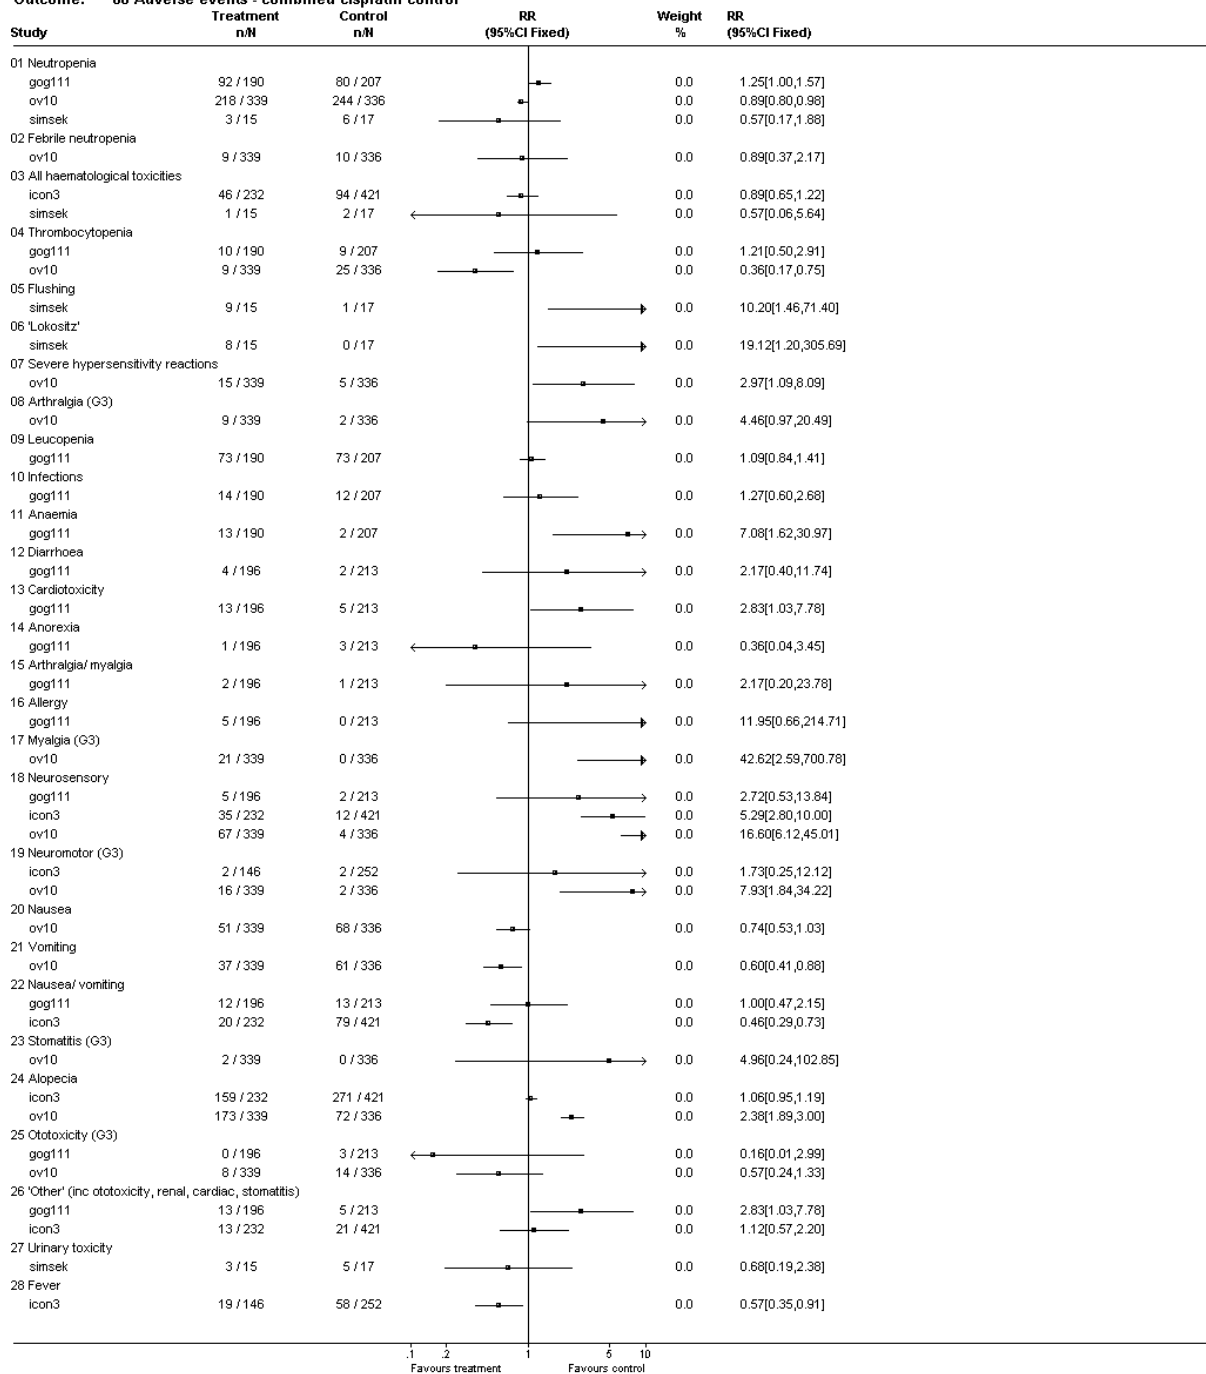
Outcome: 06 Adverse events - combined cisplatin control

| Study | Treatment n/N | Control n/N | RR (95%CI Fixed) | Weight % | RR (95%CI Fixed) |
|---|---|---|---|---|---|
| 01 Neutropenia | | | | | |
| gog111 | 92 / 190 | 80 / 207 | | 0.0 | 1.25[1.00,1.57] |
| ov10 | 218 / 339 | 244 / 336 | | 0.0 | 0.89[0.80,0.98] |
| simsek | 3 / 15 | 6 / 17 | | 0.0 | 0.57[0.17,1.88] |
| 02 Febrile neutropenia | | | | | |
| ov10 | 9 / 339 | 10 / 336 | | 0.0 | 0.89[0.37,2.17] |
| 03 All haematological toxicities | | | | | |
| icon3 | 46 / 232 | 94 / 421 | | 0.0 | 0.89[0.65,1.22] |
| simsek | 1 / 15 | 2 / 17 | | 0.0 | 0.57[0.06,5.64] |
| 04 Thrombocytopenia | | | | | |
| gog111 | 10 / 190 | 9 / 207 | | 0.0 | 1.21[0.50,2.91] |
| ov10 | 9 / 339 | 25 / 336 | | 0.0 | 0.36[0.17,0.75] |
| 05 Flushing | | | | | |
| simsek | 9 / 15 | 1 / 17 | | 0.0 | 10.20[1.46,71.40] |
| 06 'Lokositz' | | | | | |
| simsek | 8 / 15 | 0 / 17 | | 0.0 | 19.12[1.20,305.69] |
| 07 Severe hypersensitivity reactions | | | | | |
| ov10 | 15 / 339 | 5 / 336 | | 0.0 | 2.97[1.09,8.09] |
| 08 Arthralgia (G3) | | | | | |
| ov10 | 9 / 339 | 2 / 336 | | 0.0 | 4.46[0.97,20.49] |
| 09 Leucopenia | | | | | |
| gog111 | 73 / 190 | 73 / 207 | | 0.0 | 1.09[0.84,1.41] |
| 10 Infections | | | | | |
| gog111 | 14 / 190 | 12 / 207 | | 0.0 | 1.27[0.60,2.68] |
| 11 Anaemia | | | | | |
| gog111 | 13 / 190 | 2 / 207 | | 0.0 | 7.08[1.62,30.97] |
| 12 Diarrhoea | | | | | |
| gog111 | 4 / 196 | 2 / 213 | | 0.0 | 2.17[0.40,11.74] |
| 13 Cardiotoxicity | | | | | |
| gog111 | 13 / 196 | 5 / 213 | | 0.0 | 2.83[1.03,7.78] |
| 14 Anorexia | | | | | |
| gog111 | 1 / 196 | 3 / 213 | | 0.0 | 0.36[0.04,3.45] |
| 15 Arthralgia/ myalgia | | | | | |
| gog111 | 2 / 196 | 1 / 213 | | 0.0 | 2.17[0.20,23.78] |
| 16 Allergy | | | | | |
| gog111 | 5 / 196 | 0 / 213 | | 0.0 | 11.95[0.66,214.71] |
| 17 Myalgia (G3) | | | | | |
| ov10 | 21 / 339 | 0 / 336 | | 0.0 | 42.62[2.59,700.78] |
| 18 Neurosensory | | | | | |
| gog111 | 5 / 196 | 2 / 213 | | 0.0 | 2.72[0.53,13.84] |
| icon3 | 35 / 232 | 12 / 421 | | 0.0 | 5.29[2.80,10.00] |
| ov10 | 67 / 339 | 4 / 336 | | 0.0 | 16.60[6.12,45.01] |
| 19 Neuromotor (G3) | | | | | |
| icon3 | 2 / 146 | 2 / 252 | | 0.0 | 1.73[0.25,12.12] |
| ov10 | 16 / 339 | 2 / 336 | | 0.0 | 7.93[1.84,34.22] |
| 20 Nausea | | | | | |
| ov10 | 51 / 339 | 68 / 336 | | 0.0 | 0.74[0.53,1.03] |
| 21 Vomiting | | | | | |
| ov10 | 37 / 339 | 61 / 336 | | 0.0 | 0.60[0.41,0.88] |
| 22 Nausea/ vomiting | | | | | |
| gog111 | 12 / 196 | 13 / 213 | | 0.0 | 1.00[0.47,2.15] |
| icon3 | 20 / 232 | 79 / 421 | | 0.0 | 0.46[0.29,0.73] |
| 23 Stomatitis (G3) | | | | | |
| ov10 | 2 / 339 | 0 / 336 | | 0.0 | 4.96[0.24,102.85] |
| 24 Alopecia | | | | | |
| icon3 | 159 / 232 | 271 / 421 | | 0.0 | 1.06[0.95,1.19] |
| ov10 | 173 / 339 | 72 / 336 | | 0.0 | 2.38[1.89,3.00] |
| 25 Ototoxicity (G3) | | | | | |
| gog111 | 0 / 196 | 3 / 213 | | 0.0 | 0.16[0.01,2.99] |
| ov10 | 8 / 339 | 14 / 336 | | 0.0 | 0.57[0.24,1.33] |
| 26 'Other' (inc ototoxicity, renal, cardiac, stomatitis) | | | | | |
| gog111 | 13 / 196 | 5 / 213 | | 0.0 | 2.83[1.03,7.78] |
| icon3 | 13 / 232 | 21 / 421 | | 0.0 | 1.12[0.57,2.20] |
| 27 Urinary toxicity | | | | | |
| simsek | 3 / 15 | 5 / 17 | | 0.0 | 0.68[0.19,2.38] |
| 28 Fever | | | | | |
| icon3 | 19 / 146 | 58 / 252 | | 0.0 | 0.57[0.35,0.91] |

.1 .2 1 5 10
Favours treatment Favours control